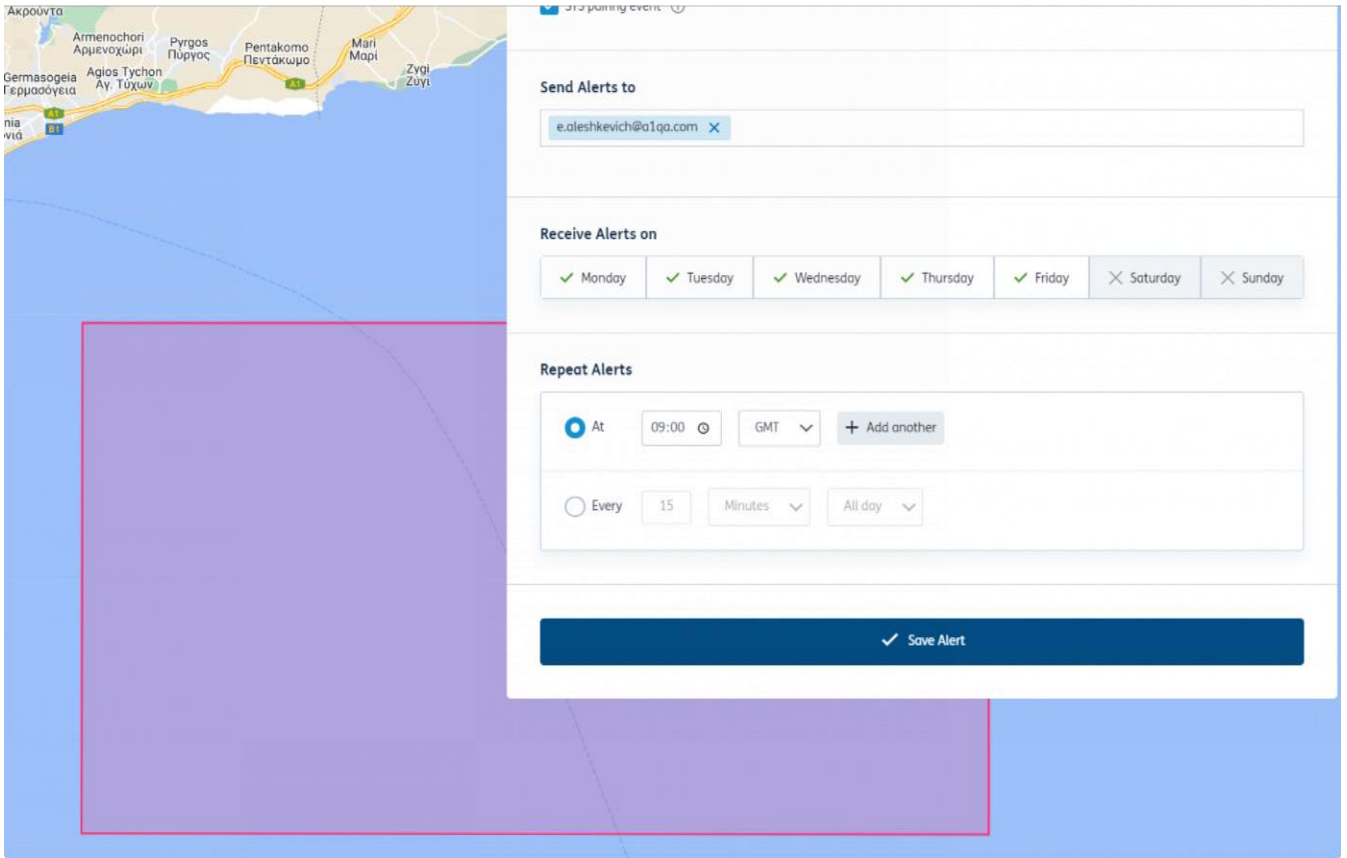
Ακρούντα
Armenochori
Αρμενοχώρι
Pyrgos
Πύργος
Pentakomo
Πεντάκωμο
Mari
Μαρί
Zygi
Ζύγι
Germasogeia
Γερμασόγεια
Agios Tychon
Αγ. Τύχων
A1
A1
nia
νιά
B1

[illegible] event

Send Alerts to

e.aleshkevich@a1qa.com ✕

Receive Alerts on

| ✓ Monday | ✓ Tuesday | ✓ Wednesday | ✓ Thursday | ✓ Friday | ✕ Saturday | ✕ Sunday |
|---|---|---|---|---|---|---|

Repeat Alerts

At 09:00 GMT + Add another

Every 15 Minutes All day

✓ Save Alert